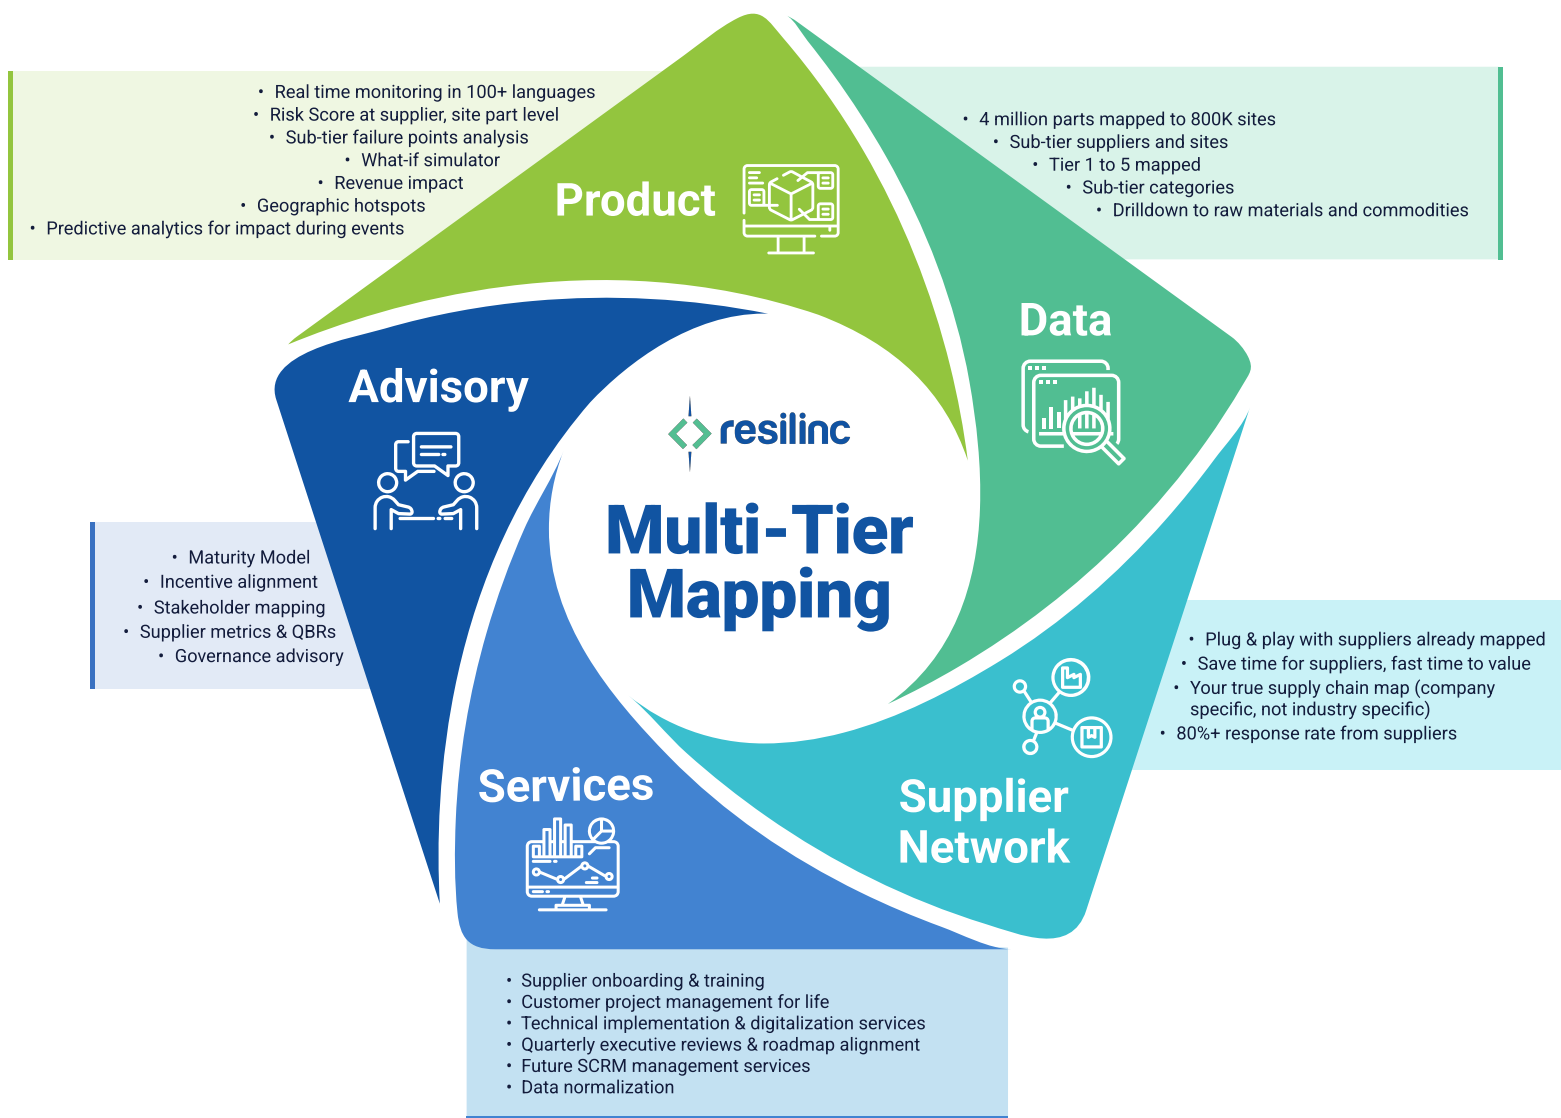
• Real time monitoring in 100+ languages
• Risk Score at supplier, site part level
• Sub-tier failure points analysis
• What-if simulator
• Revenue impact
• Geographic hotspots
• Predictive analytics for impact during events

Product

• 4 million parts mapped to 800K sites
• Sub-tier suppliers and sites
• Tier 1 to 5 mapped
• Sub-tier categories
• Drilldown to raw materials and commodities

Data

Advisory

resilinc

Multi-Tier Mapping

• Maturity Model
• Incentive alignment
• Stakeholder mapping
• Supplier metrics & QBRs
• Governance advisory

• Plug & play with suppliers already mapped
• Save time for suppliers, fast time to value
• Your true supply chain map (company specific, not industry specific)
• 80%+ response rate from suppliers

Services

Supplier Network

• Supplier onboarding & training
• Customer project management for life
• Technical implementation & digitalization services
• Quarterly executive reviews & roadmap alignment
• Future SCRM management services
• Data normalization